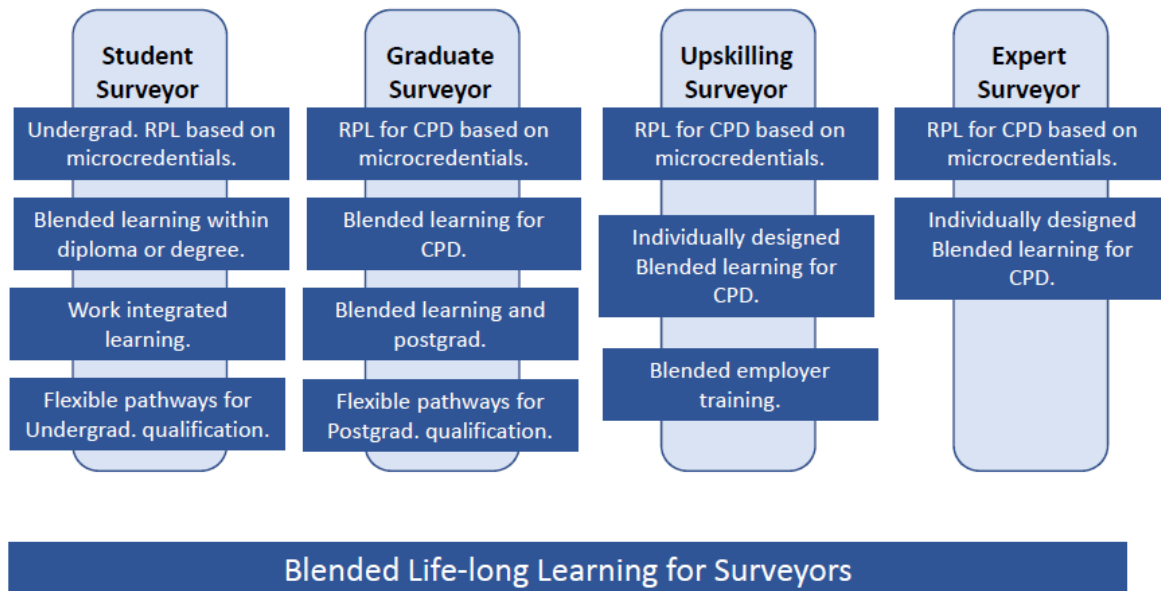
Student Surveyor

Undergrad. RPL based on microcredentials.

Blended learning within diploma or degree.

Work integrated learning.

Flexible pathways for Undergrad. qualification.

Graduate Surveyor

RPL for CPD based on microcredentials.

Blended learning for CPD.

Blended learning and postgrad.

Flexible pathways for Postgrad. qualification.

Upskilling Surveyor

RPL for CPD based on microcredentials.

Individually designed Blended learning for CPD.

Blended employer training.

Expert Surveyor

RPL for CPD based on microcredentials.

Individually designed Blended learning for CPD.

Blended Life-long Learning for Surveyors